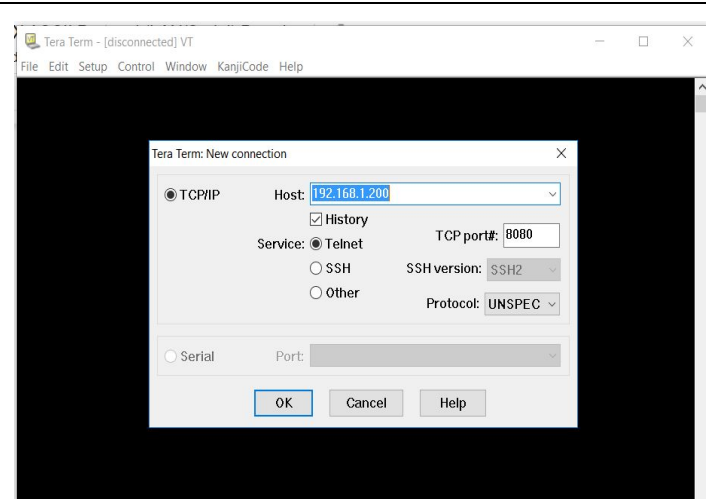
Tera Term - [disconnected] VT
File Edit Setup Control Window KanjiCode Help

Tera Term: New connection

TCP/IP Host: 192.168.1.200
History
Service: Telnet TCP port#: 8080
SSH SSH version: SSH2
Other Protocol: UNSPEC

Serial Port:

OK Cancel Help